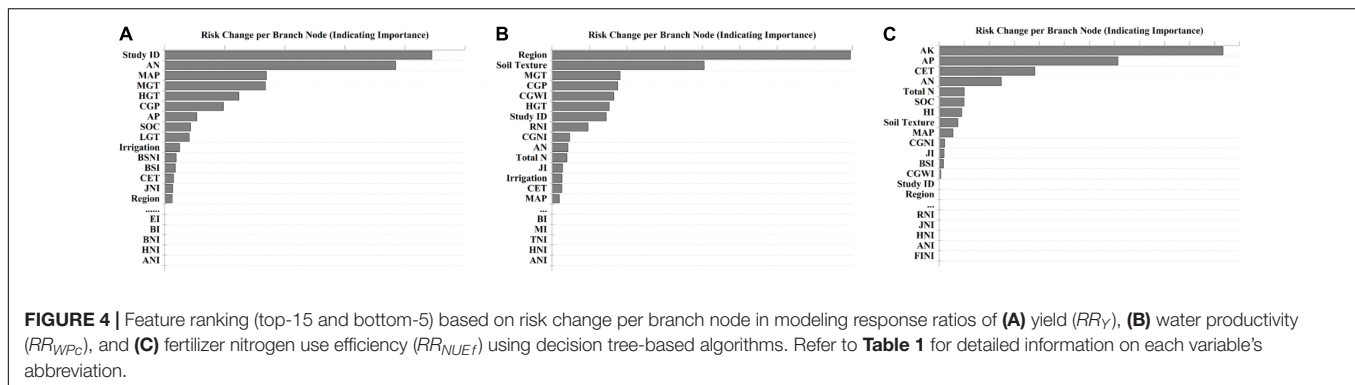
A

Risk Change per Branch Node (Indicating Importance)

Study ID
AN
MAP
MGT
HGT
CGP
AP
SOC
LGT
Irrigation
BSNI
BSI
CET
JNI
Region
......
EI
BI
BNI
HNI
ANI

B

Risk Change per Branch Node (Indicating Importance)

Region
Soil Texture
MGT
CGP
CGWI
HGT
Study ID
RNI
CGNI
AN
Total N
JI
Irrigation
CET
MAP
...
BI
MI
TNI
HNI
ANI

C

Risk Change per Branch Node (Indicating Importance)

AK
AP
CET
AN
Total N
SOC
HI
Soil Texture
MAP
CGNI
JI
BSI
CGWI
Study ID
Region
...
RNI
JNI
HNI
ANI
FINI

**FIGURE 4 |** Feature ranking (top-15 and bottom-5) based on risk change per branch node in modeling response ratios of **(A)** yield ($RR_Y$), **(B)** water productivity ($RR_{WPc}$), and **(C)** fertilizer nitrogen use efficiency ($RR_{NUEf}$) using decision tree-based algorithms. Refer to **Table 1** for detailed information on each variable's abbreviation.